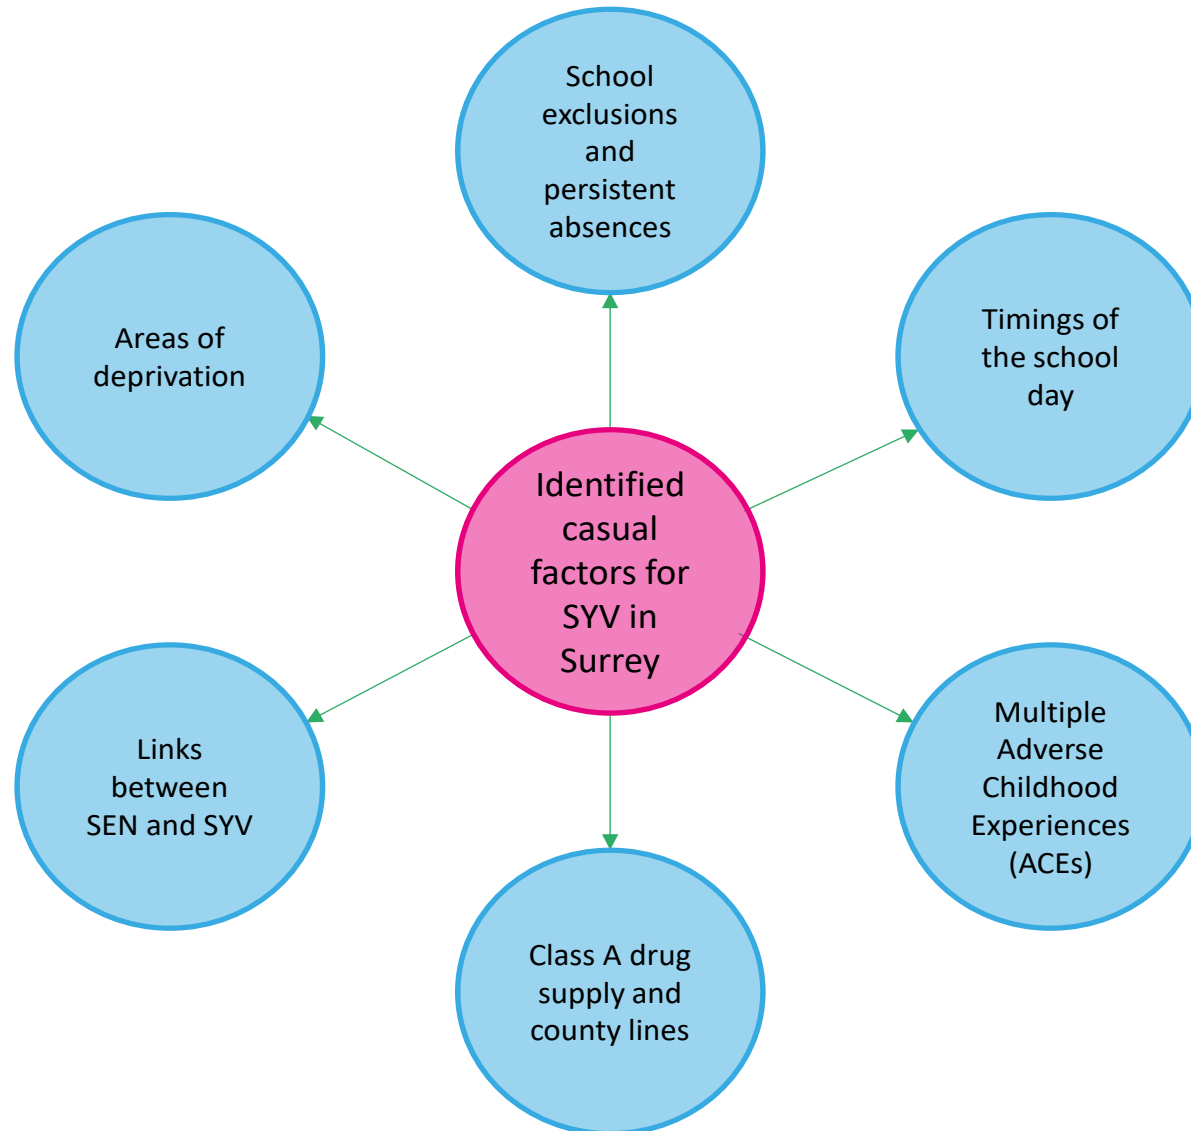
Identified casual factors for SYV in Surrey

School exclusions and persistent absences

Areas of deprivation

Timings of the school day

Links between SEN and SYV

Multiple Adverse Childhood Experiences (ACEs)

Class A drug supply and county lines